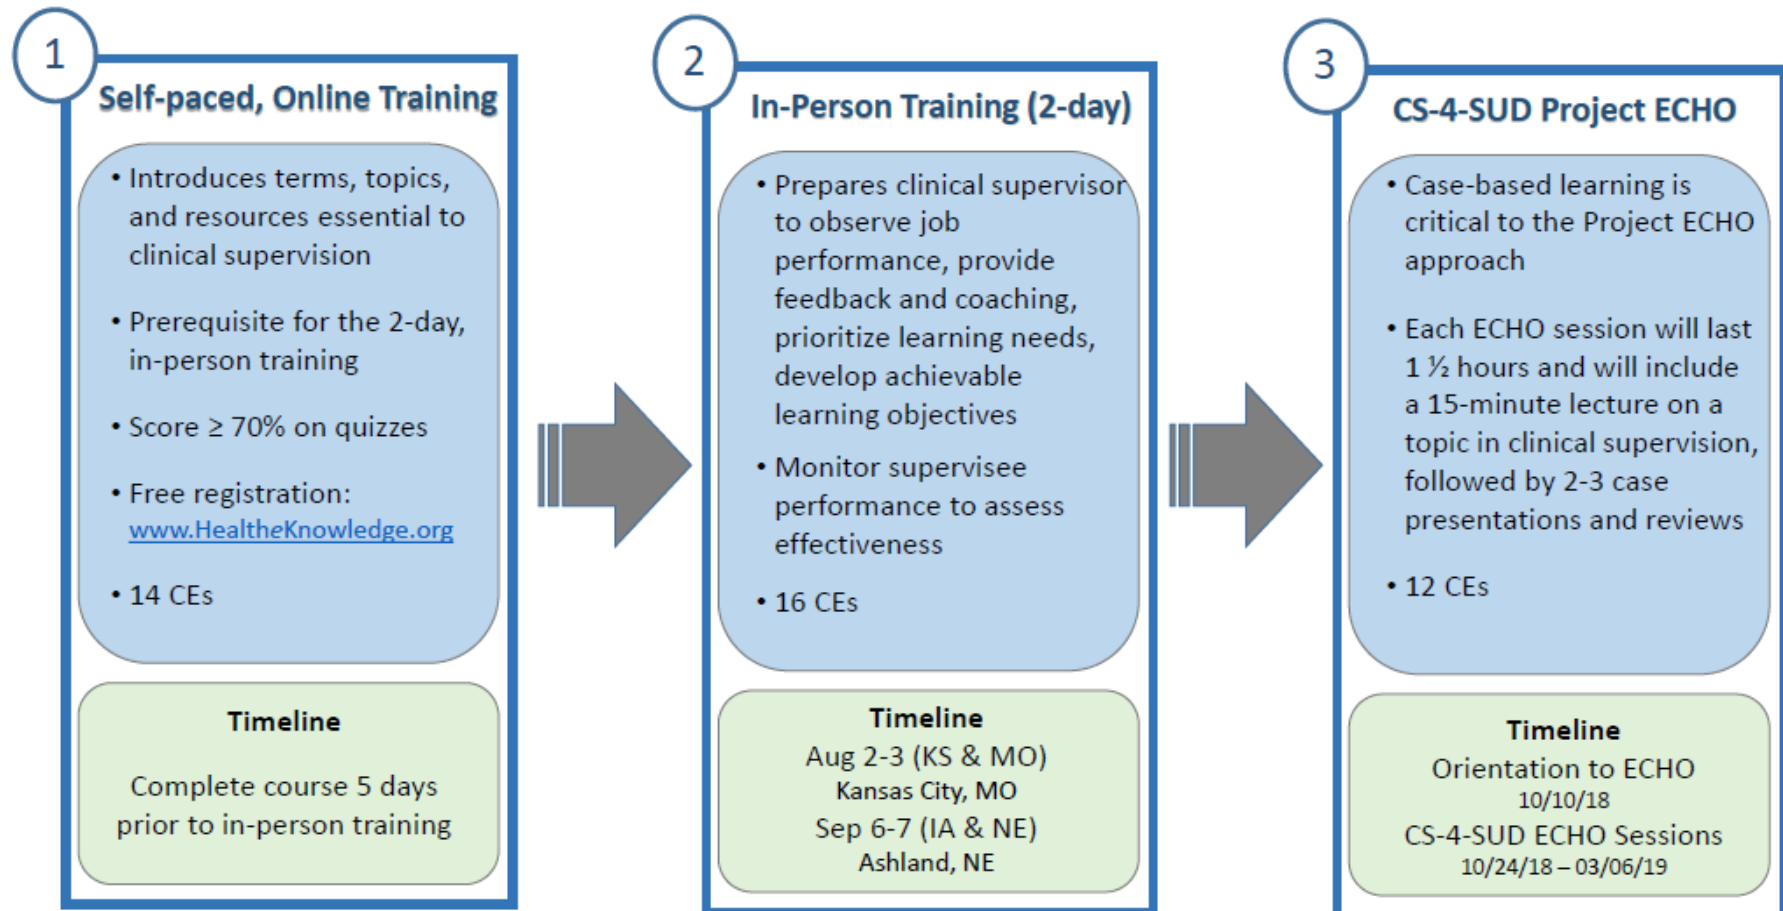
1

Self-paced, Online Training

• Introduces terms, topics, and resources essential to clinical supervision

• Prerequisite for the 2-day, in-person training

• Score ≥ 70% on quizzes

• Free registration: www.HealtheKnowledge.org

• 14 CEs

Timeline

Complete course 5 days prior to in-person training

2

In-Person Training (2-day)

• Prepares clinical supervisor to observe job performance, provide feedback and coaching, prioritize learning needs, develop achievable learning objectives

• Monitor supervisee performance to assess effectiveness

• 16 CEs

Timeline
Aug 2-3 (KS & MO)
Kansas City, MO
Sep 6-7 (IA & NE)
Ashland, NE

3

CS-4-SUD Project ECHO

• Case-based learning is critical to the Project ECHO approach

• Each ECHO session will last 1 ½ hours and will include a 15-minute lecture on a topic in clinical supervision, followed by 2-3 case presentations and reviews

• 12 CEs

Timeline
Orientation to ECHO
10/10/18
CS-4-SUD ECHO Sessions
10/24/18 – 03/06/19